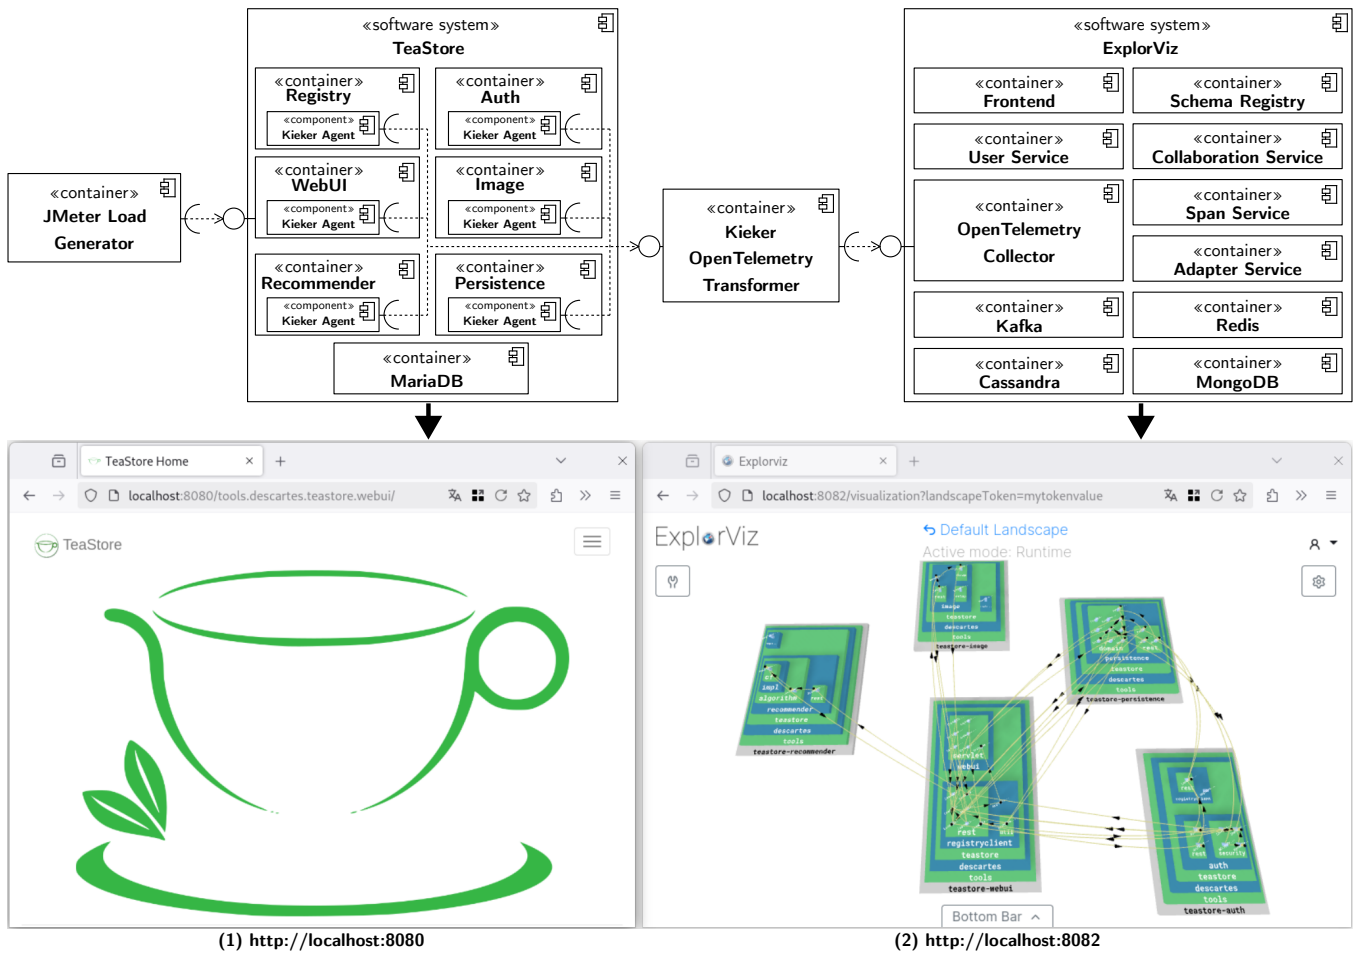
«container»
JMeter Load Generator

«software system»
TeaStore

«container»
Registry
«component»
Kieker Agent

«container»
Auth
«component»
Kieker Agent

«container»
WebUI
«component»
Kieker Agent

«container»
Image
«component»
Kieker Agent

«container»
Recommender
«component»
Kieker Agent

«container»
Persistence
«component»
Kieker Agent

«container»
MariaDB

«container»
Kieker OpenTelemetry Transformer

«software system»
ExplorViz

«container»
Frontend

«container»
Schema Registry

«container»
User Service

«container»
Collaboration Service

«container»
OpenTelemetry Collector

«container»
Span Service

«container»
Adapter Service

«container»
Kafka

«container»
Redis

«container»
Cassandra

«container»
MongoDB

TeaStore Home
localhost:8080/tools.descartes.teastore.webui/
TeaStore

Explorviz
localhost:8082/visualization?landscapeToken=mytokenvalue
ExplorViz
Default Landscape
Active mode: Runtime
image
teastore
descartes
tools
teastore-image
impl
algorithm
recommender
teastore
descartes
tools
teastore-recommender
domain
rest
persistence
teastore
descartes
tools
teastore-persistence
servlet
webui
rest
registryclient
teastore
descartes
tools
teastore-webui
rest
security
auth
teastore
descartes
tools
teastore-auth
Bottom Bar

(1) http://localhost:8080
(2) http://localhost:8082